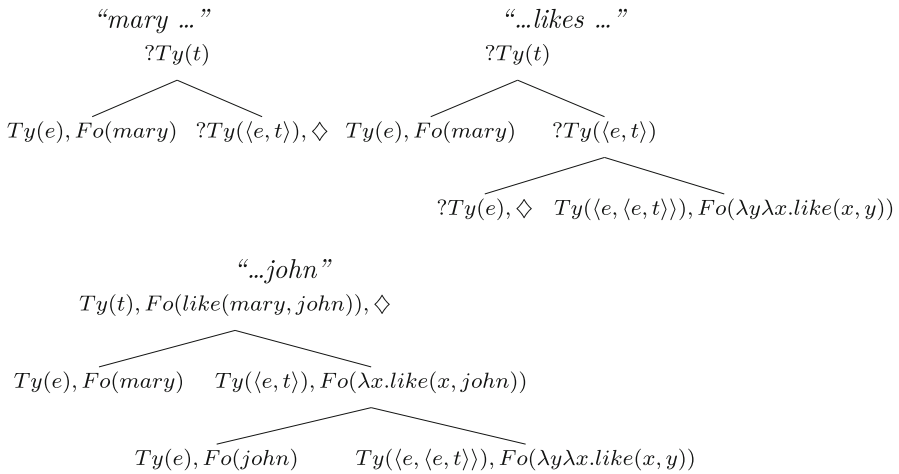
“mary ...”

$?Ty(t)$

$Ty(e), Fo(mary)$ $?Ty(\langle e,t\rangle), \diamondsuit$

“...likes ...”

$?Ty(t)$

$Ty(e), Fo(mary)$ $?Ty(\langle e,t\rangle)$

$?Ty(e), \diamondsuit$ $Ty(\langle e,\langle e,t\rangle\rangle), Fo(\lambda y \lambda x.like(x,y))$

“...john”

$Ty(t), Fo(like(mary, john)), \diamondsuit$

$Ty(e), Fo(mary)$ $Ty(\langle e,t\rangle), Fo(\lambda x.like(x, john))$

$Ty(e), Fo(john)$ $Ty(\langle e,\langle e,t\rangle\rangle), Fo(\lambda y \lambda x.like(x,y))$